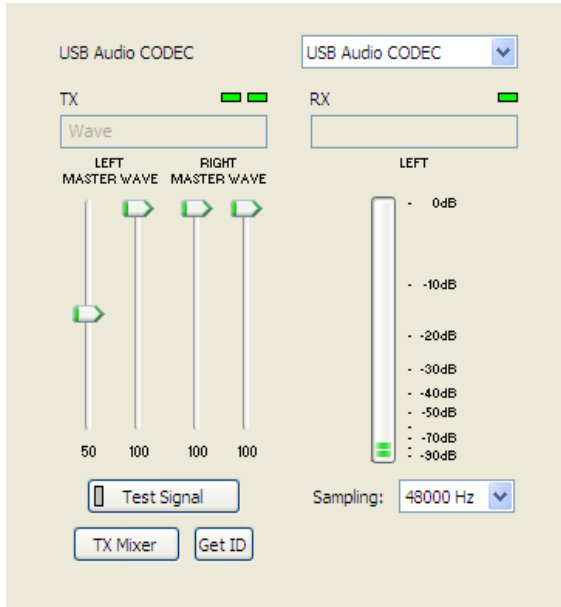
USB Audio CODEC

USB Audio CODEC

TX

RX

Wave

LEFT
MASTER WAVE

RIGHT
MASTER WAVE

LEFT

0dB

-10dB

-20dB

-30dB

-40dB

-50dB

-70dB

-90dB

50 100 100 100

Test Signal

Sampling: 48000 Hz

TX Mixer

Get ID